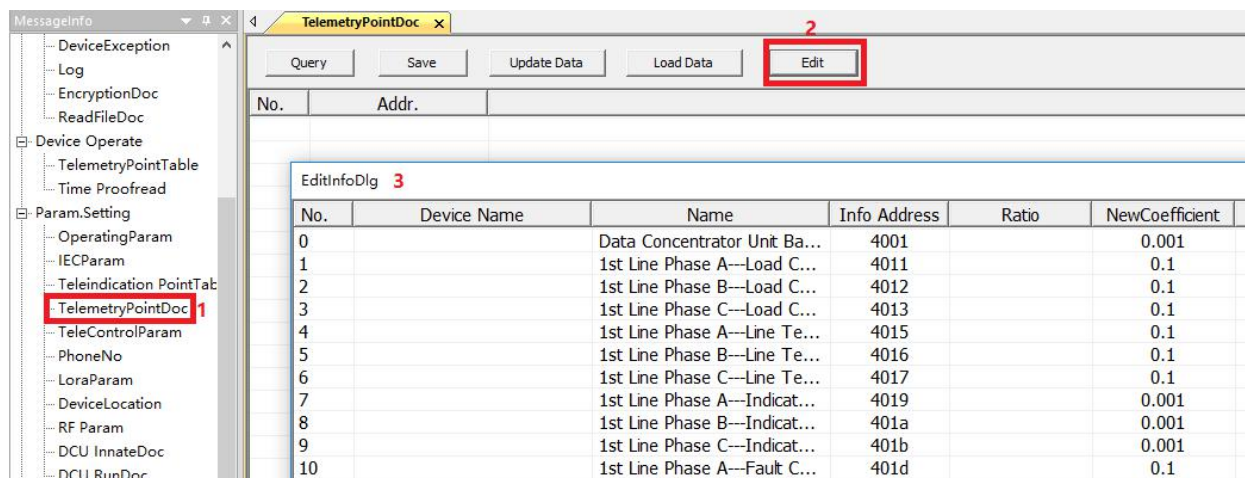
MessageInfo

DeviceException
Log
EncryptionDoc
ReadFileDoc
Device Operate
TelemetryPointTable
Time Proofread
Param.Setting
OperatingParam
IECParam
Teleindication PointTab
TelemetryPointDoc 1
TeleControlParam
PhoneNo
LoraParam
DeviceLocation
RF Param
DCU InnateDoc
DCU RunDoc

TelemetryPointDoc ×

2

Query Save Update Data Load Data Edit

| No. | Addr. |
|---|---|

EditInfoDlg 3

| No. | Device Name | Name | Info Address | Ratio | NewCoefficient |
|---|---|---|---|---|---|
| 0 | | Data Concentrator Unit Ba... | 4001 | | 0.001 |
| 1 | | 1st Line Phase A---Load C... | 4011 | | 0.1 |
| 2 | | 1st Line Phase B---Load C... | 4012 | | 0.1 |
| 3 | | 1st Line Phase C---Load C... | 4013 | | 0.1 |
| 4 | | 1st Line Phase A---Line Te... | 4015 | | 0.1 |
| 5 | | 1st Line Phase B---Line Te... | 4016 | | 0.1 |
| 6 | | 1st Line Phase C---Line Te... | 4017 | | 0.1 |
| 7 | | 1st Line Phase A---Indicat... | 4019 | | 0.001 |
| 8 | | 1st Line Phase B---Indicat... | 401a | | 0.001 |
| 9 | | 1st Line Phase C---Indicat... | 401b | | 0.001 |
| 10 | | 1st Line Phase A---Fault C... | 401d | | 0.1 |